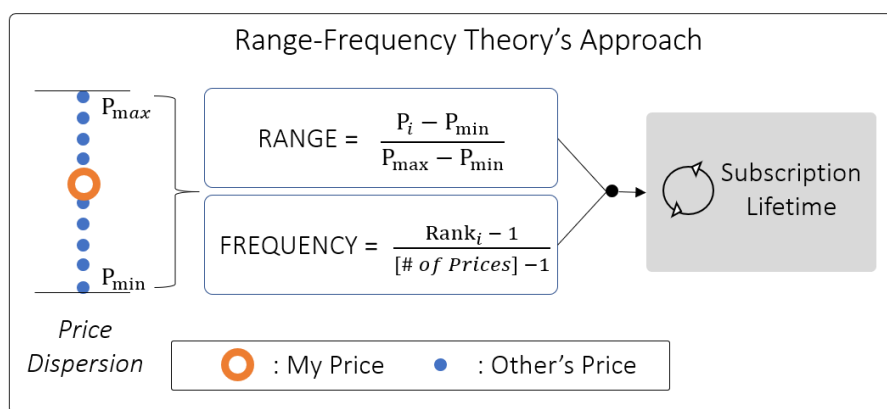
Range-Frequency Theory's Approach

$P_{max}$

$P_{min}$

RANGE = $\frac{P_i - P_{min}}{P_{max} - P_{min}}$

FREQUENCY = $\frac{Rank_i - 1}{[\# \; of \; Prices] - 1}$

Subscription Lifetime

Price Dispersion

: My Price : Other's Price